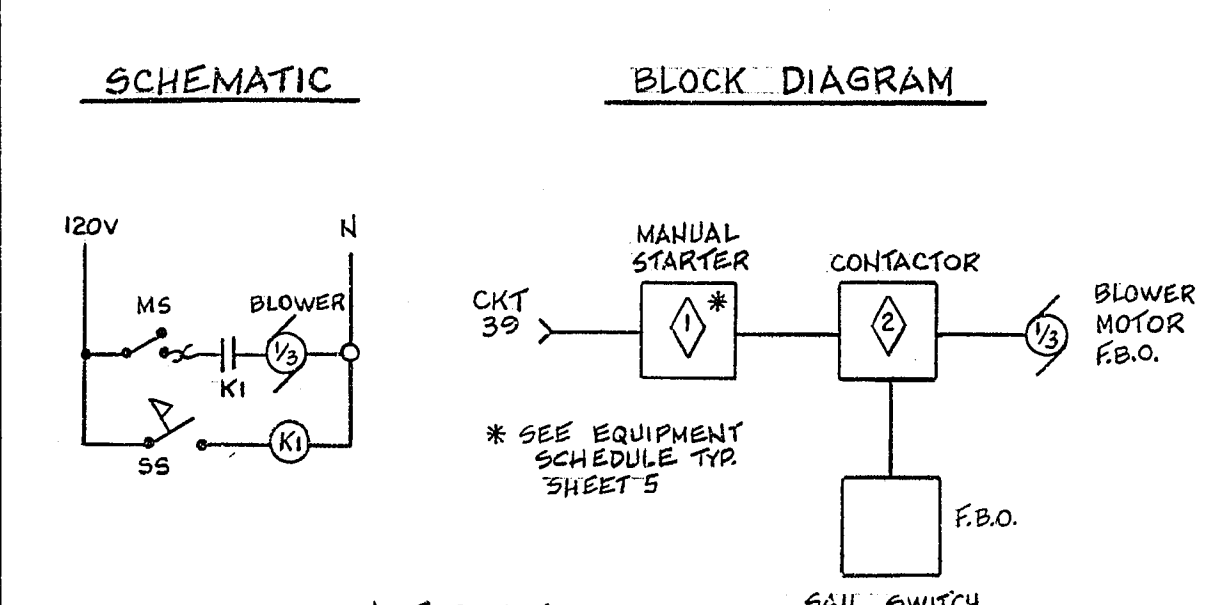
SCHEMATIC

BLOCK DIAGRAM

120V

N

MS

BLOWER

$\frac{1}{3}$

K1

SS

K1

CKT 39

MANUAL STARTER

1

*

CONTACTOR

2

$\frac{1}{3}$

BLOWER MOTOR F.B.O.

* SEE EQUIPMENT SCHEDULE TYP. SHEET 5

F.B.O.

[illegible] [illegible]

SAIL SWITCH